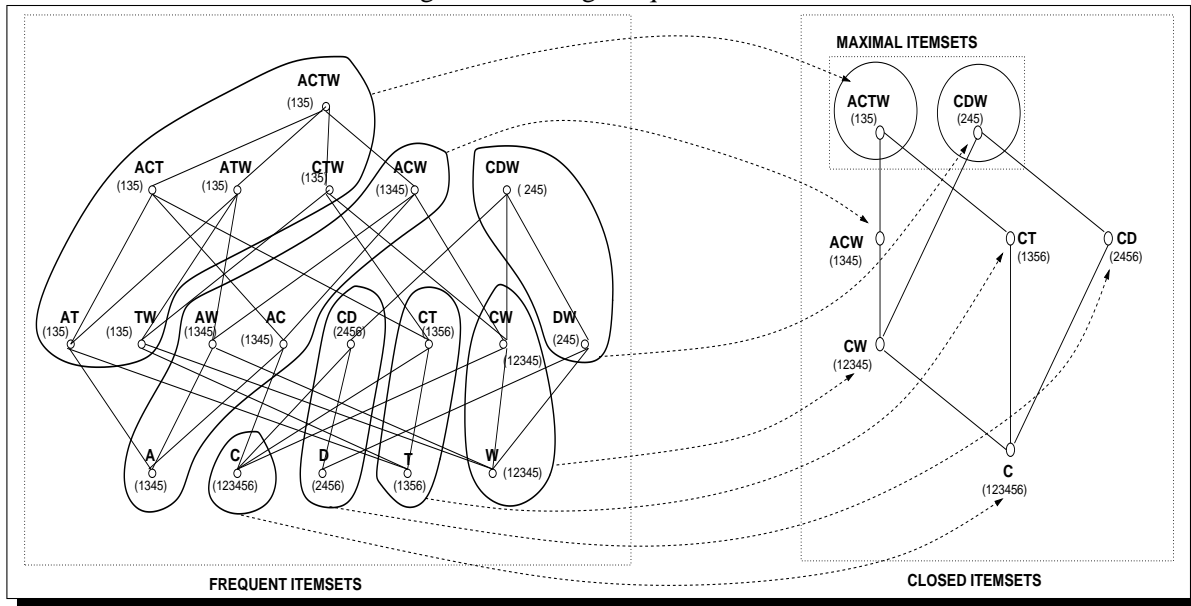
MAXIMAL ITEMSETS

ACTW (135)

ACT (135) ATW (135) CTW (135) ACW (1345) CDW (245)

AT (135) TW (135) AW (1345) AC (1345) CD (2456) CT (1356) CW (12345) DW (245)

A (1345) C (123456) D (2456) T (1356) W (12345)

ACTW (135) CDW (245)

ACW (1345) CT (1356) CD (2456)

CW (12345)

C (123456)

FREQUENT ITEMSETS

CLOSED ITEMSETS